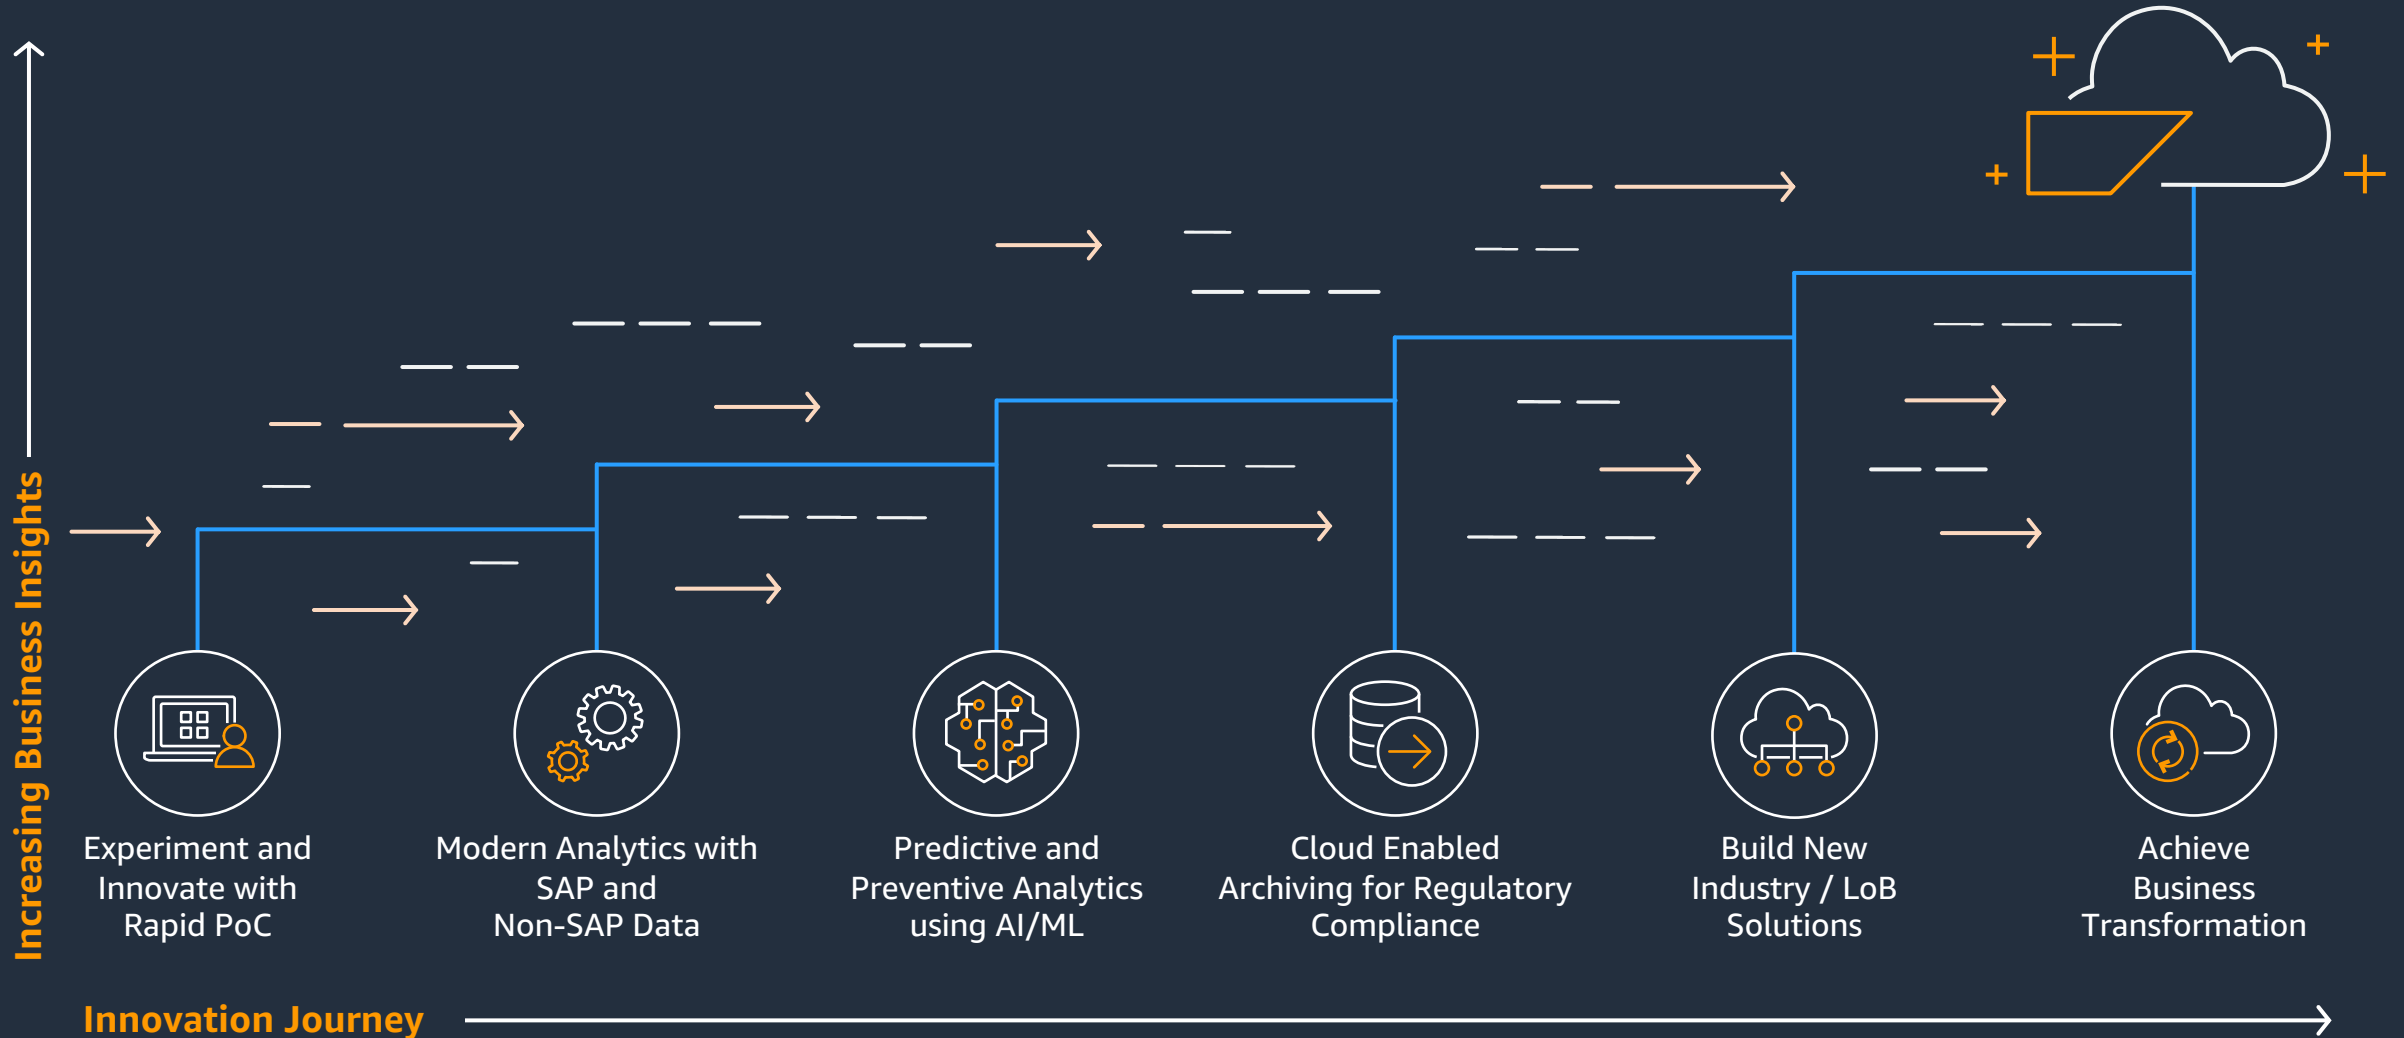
Increasing Business Insights

Experiment and Innovate with Rapid PoC

Modern Analytics with SAP and Non-SAP Data

Predictive and Preventive Analytics using AI/ML

Cloud Enabled Archiving for Regulatory Compliance

Build New Industry / LoB Solutions

Achieve Business Transformation

Innovation Journey